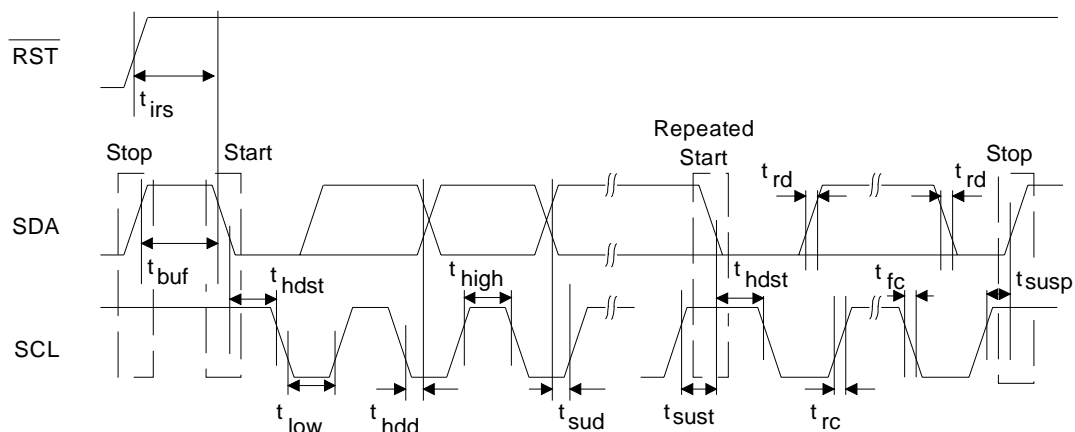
$\overline{RST}$

$t_{irs}$

Stop

Start

Repeated Start

Stop

SDA

$t_{rd}$

$t_{rd}$

$t_{buf}$

$t_{hdst}$

$t_{high}$

$t_{hdst}$

$t_{fc}$

$t_{susp}$

SCL

$t_{low}$

$t_{hdd}$

$t_{sud}$

$t_{sust}$

$t_{rc}$